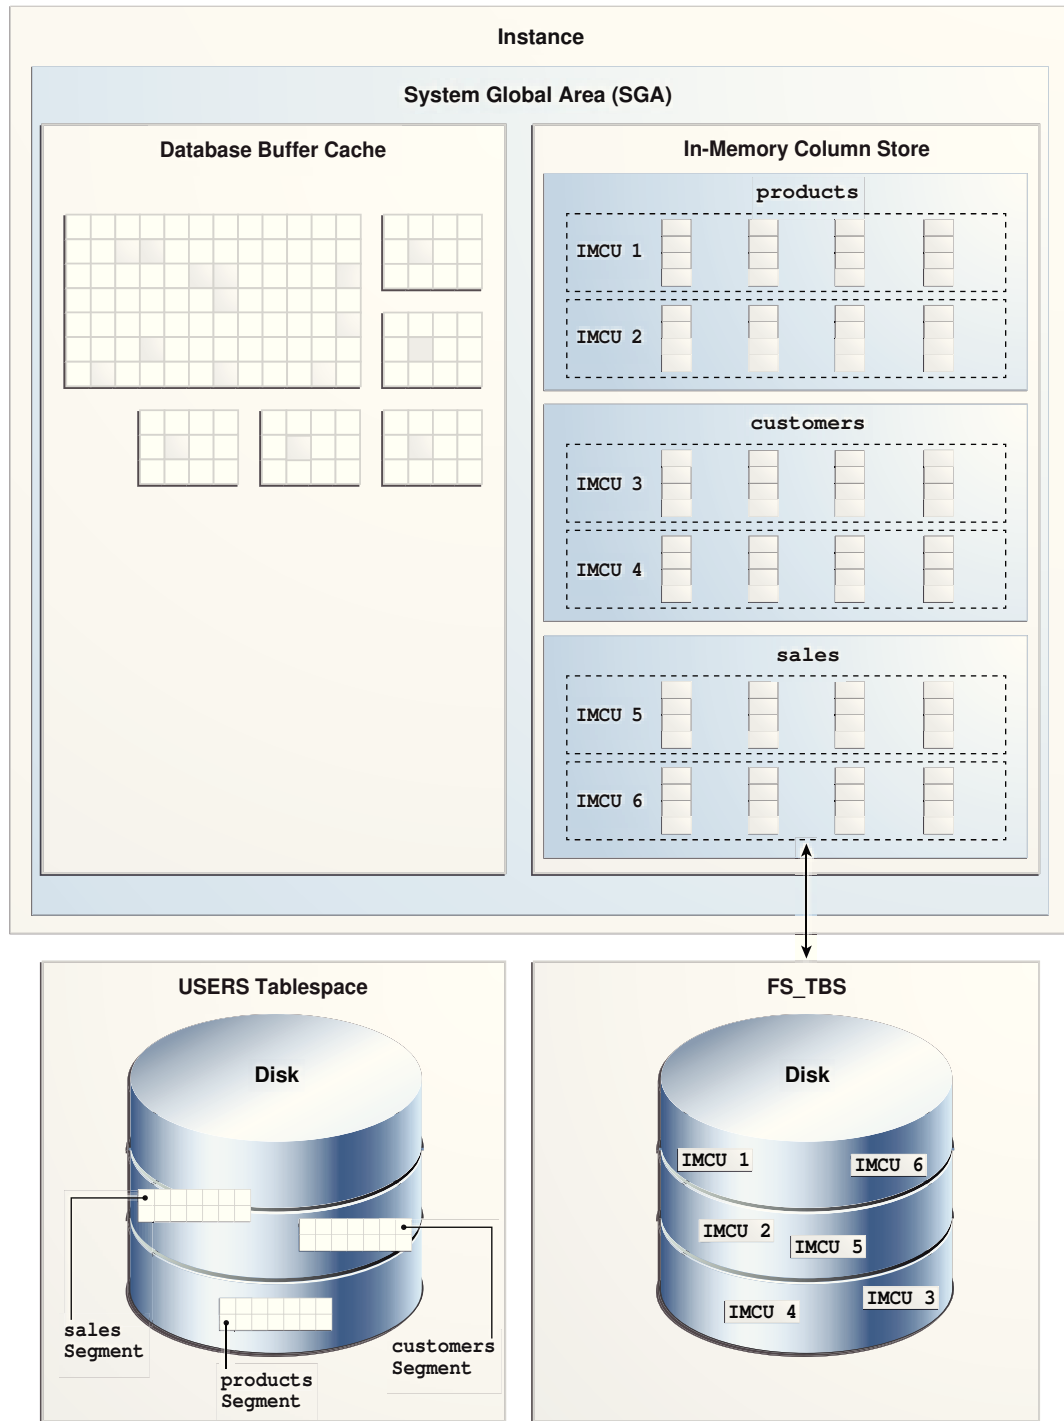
Instance

System Global Area (SGA)

Database Buffer Cache

In-Memory Column Store

products

IMCU 1

IMCU 2

customers

IMCU 3

IMCU 4

sales

IMCU 5

IMCU 6

USERS Tablespace

Disk

sales Segment

products Segment

customers Segment

FS_TBS

Disk

IMCU 1

IMCU 6

IMCU 2

IMCU 5

IMCU 4

IMCU 3